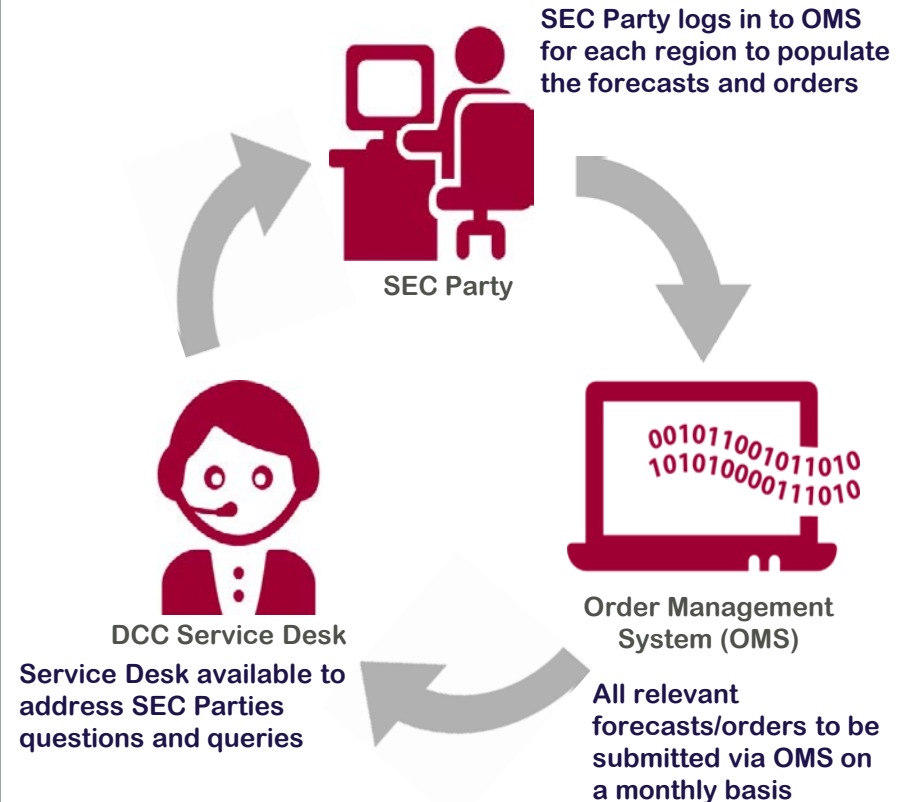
SEC Party logs in to OMS for each region to populate the forecasts and orders

SEC Party

0010110010110101010100001110100

Order Management System (OMS)

All relevant forecasts/orders to be submitted via OMS on a monthly basis

DCC Service Desk

Service Desk available to address SEC Parties questions and queries